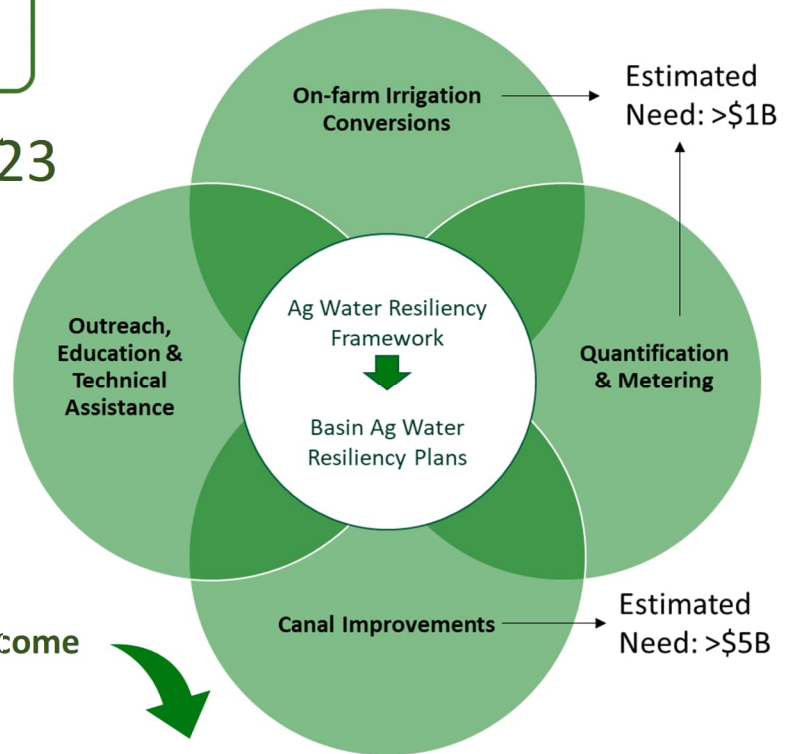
23

On-farm Irrigation Conversions

Estimated Need: >\$1B

Outreach, Education & Technical Assistance

Ag Water Resiliency Framework

Basin Ag Water Resiliency Plans

Quantification & Metering

come

Canal Improvements

Estimated Need: >\$5B